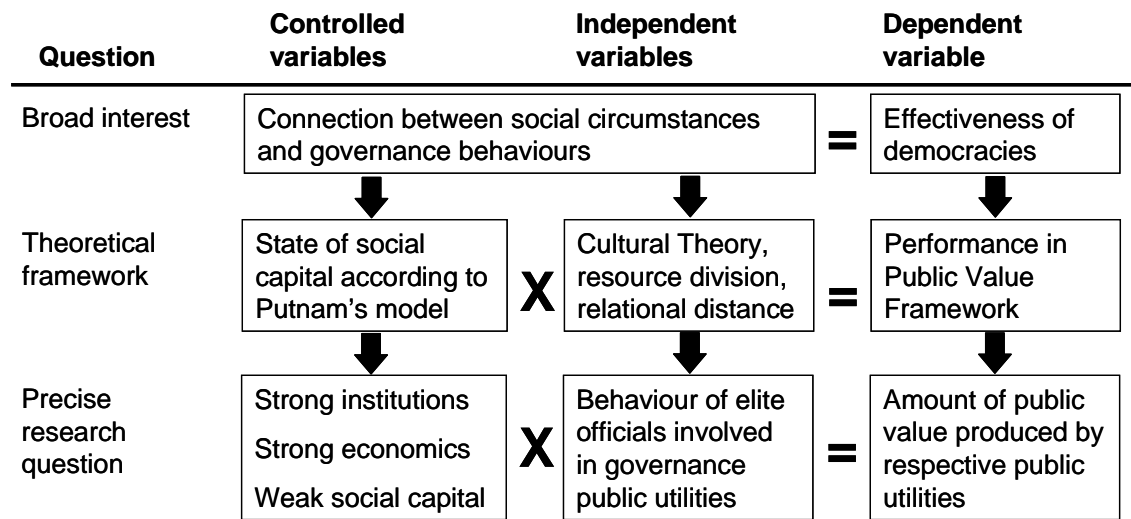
| Question | Controlled variables | | Independent variables | | Dependent variable |
|---|---|---|---|---|---|
| Broad interest | Connection between social circumstances and governance behaviours | | | = | Effectiveness of democracies |
| Theoretical framework | State of social capital according to Putnam's model | X | Cultural Theory, resource division, relational distance | = | Performance in Public Value Framework |
| Precise research question | Strong institutions<br>Strong economics<br>Weak social capital | X | Behaviour of elite officials involved in governance public utilities | = | Amount of public value produced by respective public utilities |